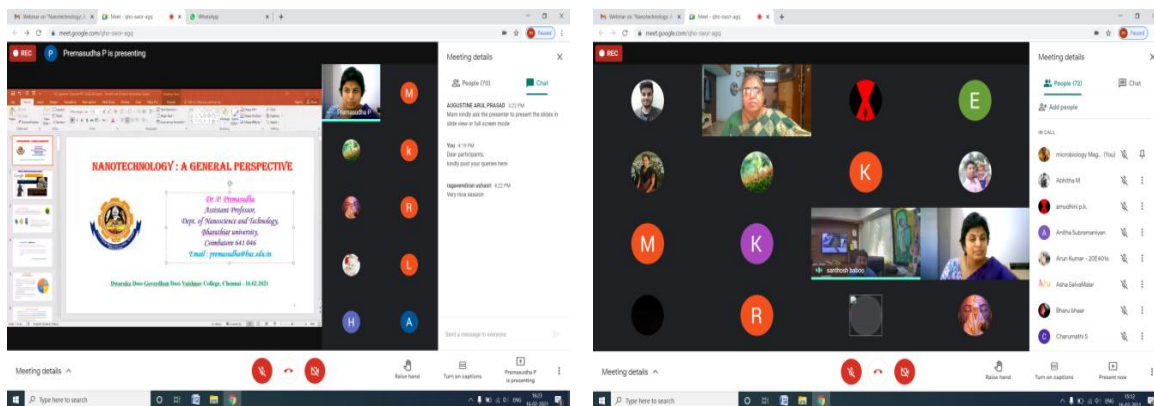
Webinar on "Nanotechnology | Meet - qho-swor-agg | WhatsApp

meet.google.com/qho-swor-agg

REC

P Premasudha P is presenting

NANOTECHNOLOGY : A GENERAL PERSPECTIVE

Dr. P. Premasudha
Assistant Professor,
Dept. of Nanoscience and Technology,
Bharathiar university,
Coimbatore 641 046
Email : premasudha@buc.edu.in

Dwaraka Doss Goverdhan Doss Vaishnav College, Chennai - 16.02.2021

Premasudha P

M k R L H A

Meeting details

People (70) Chat

AUGUSTINE ARUL PRASAD 4:22 PM
Mam kindly ask the presenter to present the slides in slide view or in full screen mode

You 4:19 PM
Dear participants,
kindly post your queries here

raguvendiran ashasri 4:22 PM
Very nice session

Send a message to everyone

Meeting details ^

Raise hand Turn on captions Premasudha P is presenting

Type here to search

Webinar on "Nanotechnology | Meet - qho-swor-agg

meet.google.com/qho-swor-agg

REC

E K M K santhosh baboo R

Meeting details

People (72) Chat

Add people

IN CALL

microbiology Mag... (You)
Abhitha M
amudhini p.k.
Anitha Subramaniyan
Arun Kumar - 20E4016
Asha SelvaMalar
Bheru bhaar
Charumathi S

Meeting details ^

Raise hand Turn on captions Present now

Type here to search